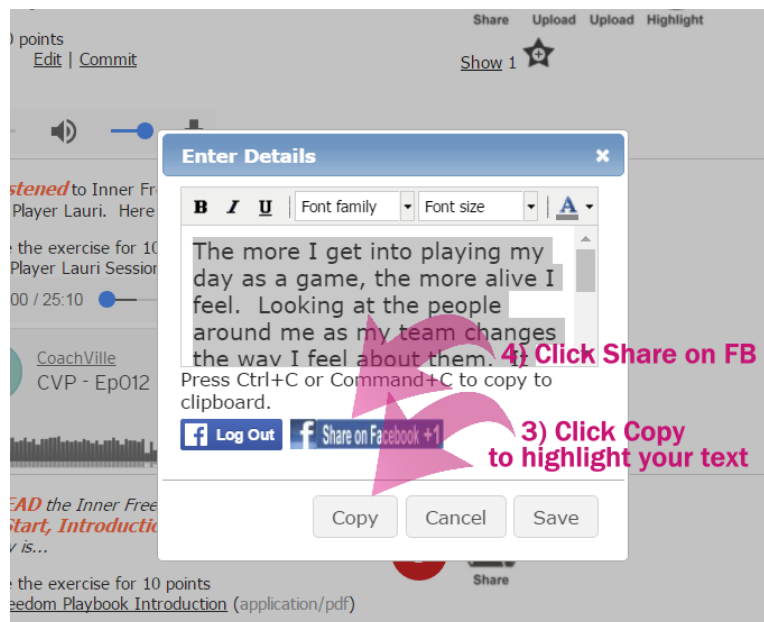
Share Upload Upload Highlight

) points
Edit | Commit

Show 1

stened to Inner Fre
Player Lauri. Here

e the exercise for 10
Player Lauri Session

00 / 25:10

CoachVille
CVP - Ep012

EAD the Inner Free
Start, Introduction
is...

e the exercise for 10 points
eedom Playbook Introduction (application/pdf)

Share

Enter Details ×

B I U Font family Font size A

The more I get into playing my day as a game, the more alive I feel. Looking at the people around me as my team changes the way I feel about them. I

Press Ctrl+C or Command+C to copy to clipboard.

Log Out Share on Facebook +1

4) Click Share on FB

3) Click Copy to highlight your text

Copy Cancel Save